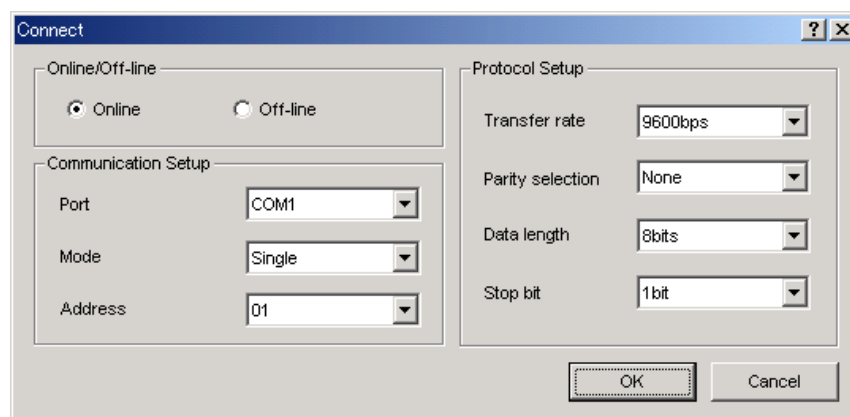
Connect

?

Online/Off-line

Online

Off-line

Communication Setup

Port COM1

Mode Single

Address 01

Protocol Setup

Transfer rate 9600bps

Parity selection None

Data length 8bits

Stop bit 1bit

OK

Cancel